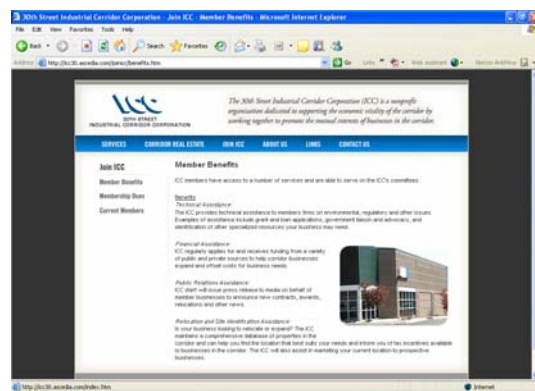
30th Street Industrial Corridor Corporation - Join ICC - Member Benefits - Microsoft Internet Explorer

File Edit View Favorites Tools Help

Back Search Favorites

Address http://icc30.accedia.com/join/benefits.htm Go Links

ICC
30TH STREET
INDUSTRIAL CORRIDOR CORPORATION

The 30th Street Industrial Corridor Corporation (ICC) is a nonprofit organization dedicated to supporting the economic vitality of the corridor by working together to promote the mutual interests of businesses in the corridor.

SERVICES CORRIDOR REAL ESTATE JOIN ICC ABOUT US LINKS CONTACT US

Join ICC
Member Benefits
Membership Dues
Current Members

Member Benefits

ICC members have access to a number of services and are able to serve on the ICC's committees.

Benefits
Technical Assistance
The ICC provides technical assistance to members firms on environmental, regulatory and other issues. Examples of assistance include grant and loan applications, government liaison and advocacy, and identification of other specialized resources your business may need.

Financial Assistance
ICC regularly applies for and receives funding from a variety of public and private sources to help corridor businesses expand and offset costs for business needs.

Public Relations Assistance
ICC staff will issue press release to media on behalf of member businesses to announce new contracts, awards, relocations and other news.

Relocation and Site Identification Assistance
Is your business looking to relocate or expand? The ICC maintains a comprehensive database of properties in the corridor and can help you find the location that best suits your needs and inform you of tax incentives available to businesses in the corridor. The ICC will also assist in marketing your current location to prospective businesses.

http://icc30.accedia.com/index.htm Internet